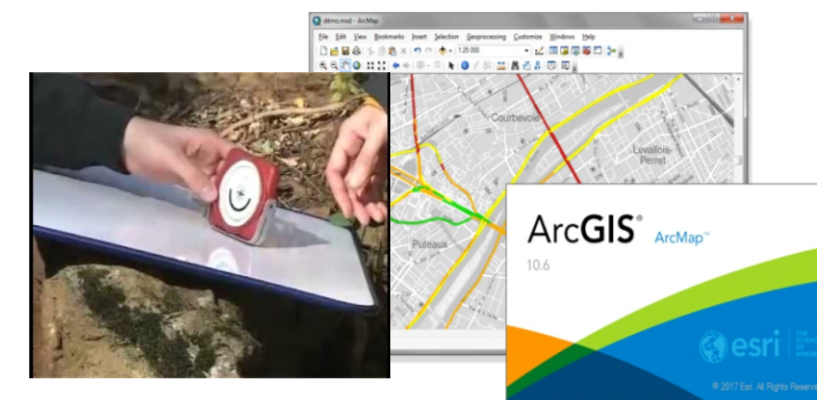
demo.mxd - ArcMap

File Edit View Bookmarks Insert Selection Geoprocessing Customize Windows Help

1:25 000

Courbevoie

Levallois-Perret

Puteaux

ArcGIS® ArcMap™

10.6

esri

© 2017 Esri. All Rights Reserved